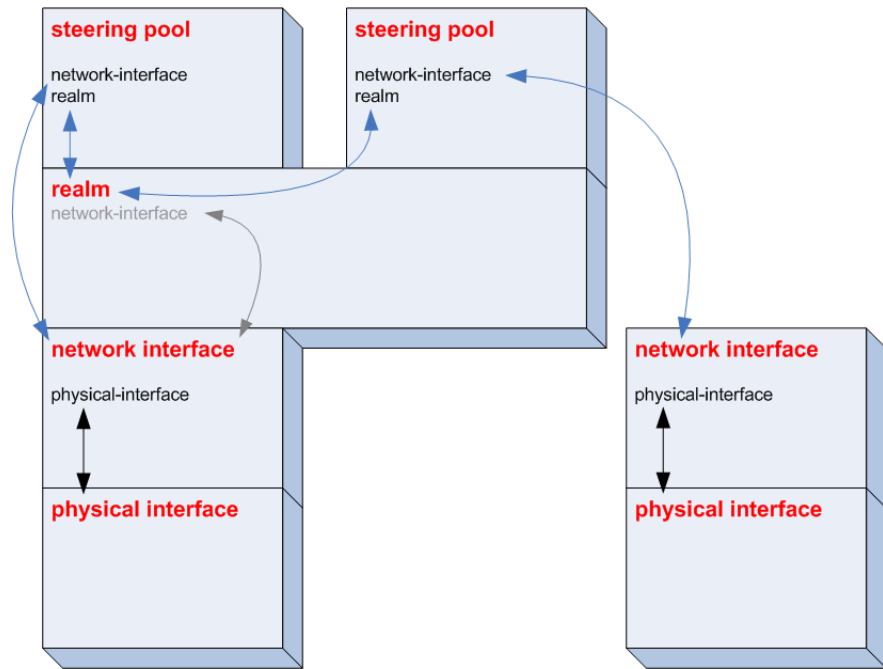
steering pool

network-interface
realm

steering pool

network-interface
realm

realm
network-interface

network interface

physical-interface

physical interface

network interface

physical-interface

physical interface